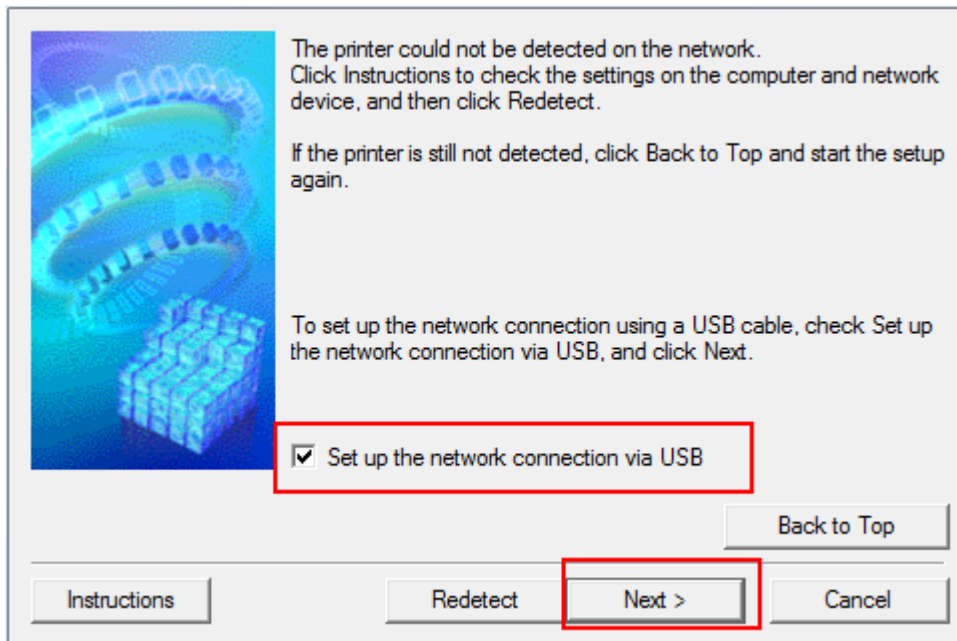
The printer could not be detected on the network.
Click Instructions to check the settings on the computer and network device, and then click Redetect.

If the printer is still not detected, click Back to Top and start the setup again.

To set up the network connection using a USB cable, check Set up the network connection via USB, and click Next.

Set up the network connection via USB

Back to Top

Instructions

Redetect

Next >

Cancel